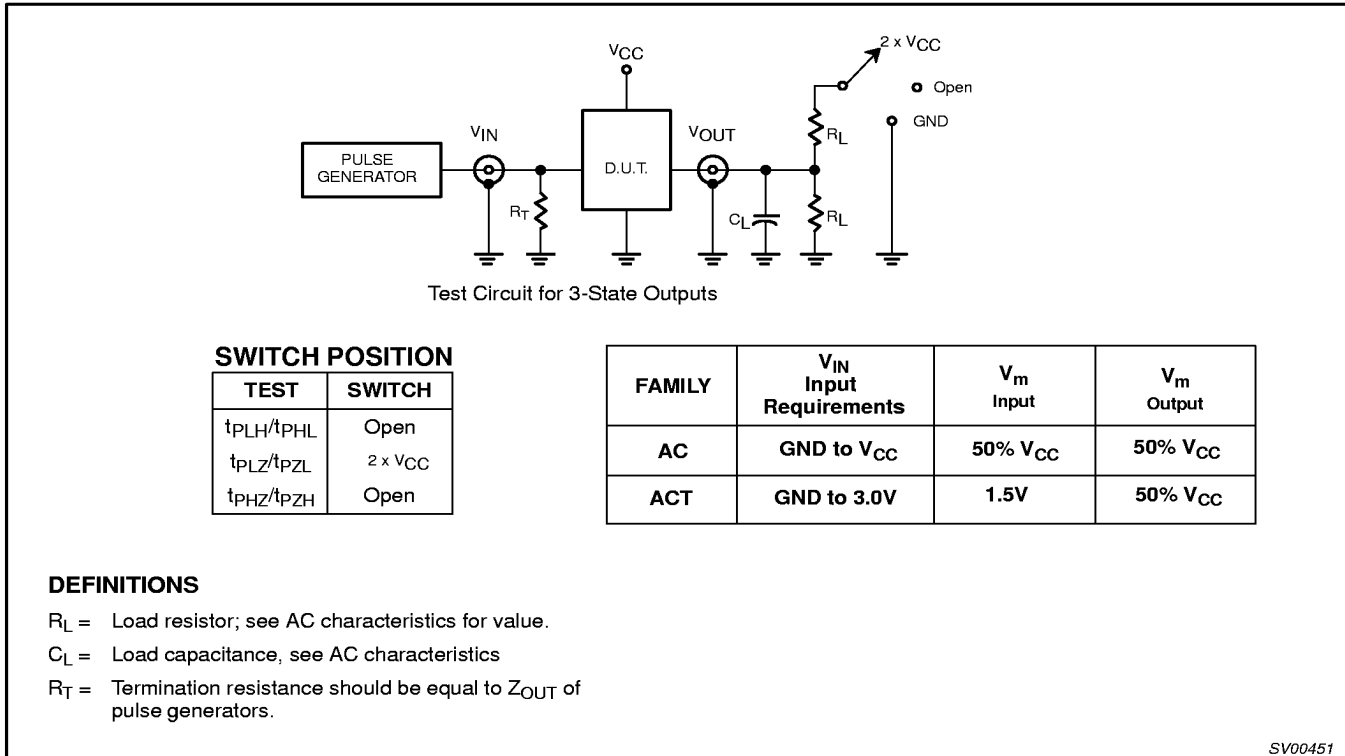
$V_{CC}$

$2 \times V_{CC}$

Open

GND

$V_{IN}$

PULSE GENERATOR

$R_T$

D.U.T.

$V_{OUT}$

$C_L$

$R_L$

$R_L$

Test Circuit for 3-State Outputs

SWITCH POSITION

| TEST | SWITCH |
|---|---|
| $t_{PLH}/t_{PHL}$ | Open |
| $t_{PLZ}/t_{PZL}$ | $2 \times V_{CC}$ |
| $t_{PHZ}/t_{PZH}$ | Open |

| FAMILY | $V_{IN}$ Input Requirements | $V_m$ Input | $V_m$ Output |
|---|---|---|---|
| AC | GND to $V_{CC}$ | 50% $V_{CC}$ | 50% $V_{CC}$ |
| ACT | GND to 3.0V | 1.5V | 50% $V_{CC}$ |

DEFINITIONS

$R_L$ = Load resistor; see AC characteristics for value.

$C_L$ = Load capacitance, see AC characteristics

$R_T$ = Termination resistance should be equal to $Z_{OUT}$ of pulse generators.

SV00451